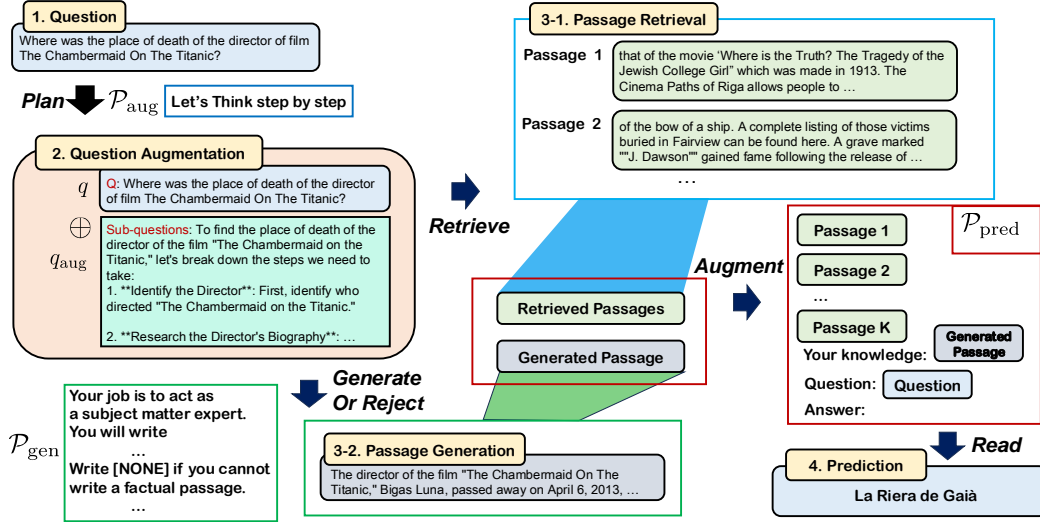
1. Question

Where was the place of death of the director of film The Chambermaid On The Titanic?

Plan $\mathcal{P}_{\text{aug}}$ Let's Think step by step

2. Question Augmentation

$q$ Q: Where was the place of death of the director of film The Chambermaid On The Titanic?

$\oplus$

$q_{\text{aug}}$ Sub-questions: To find the place of death of the director of the film "The Chambermaid on the Titanic," let's break down the steps we need to take:
1. **Identify the Director**: First, identify who directed "The Chambermaid on the Titanic."

2. **Research the Director's Biography**: …

Retrieve

3-1. Passage Retrieval

Passage 1 that of the movie 'Where is the Truth? The Tragedy of the Jewish College Girl" which was made in 1913. The Cinema Paths of Riga allows people to …

Passage 2 of the bow of a ship. A complete listing of those victims buried in Fairview can be found here. A grave marked ""J. Dawson"" gained fame following the release of …

…

Retrieved Passages

Generated Passage

Augment

$\mathcal{P}_{\text{pred}}$

Passage 1

Passage 2

…

Passage K

Your knowledge: Generated Passage

Question: Question

Answer:

Generate Or Reject

$\mathcal{P}_{\text{gen}}$ Your job is to act as a subject matter expert. You will write
…
Write [NONE] if you cannot write a factual passage.
…

3-2. Passage Generation

The director of the film "The Chambermaid On The Titanic," Bigas Luna, passed away on April 6, 2013, …

Read

4. Prediction

La Riera de Gaià